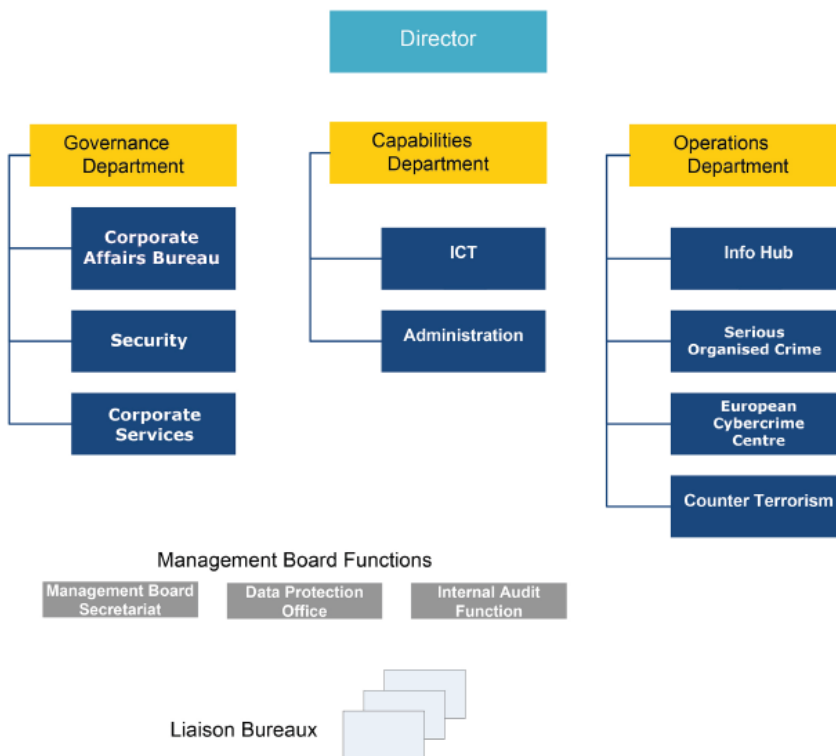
Director

Governance Department

Corporate Affairs Bureau

Security

Corporate Services

Capabilities Department

ICT

Administration

Operations Department

Info Hub

Serious Organised Crime

European Cybercrime Centre

Counter Terrorism

Management Board Functions

Management Board Secretariat

Data Protection Office

Internal Audit Function

Liaison Bureaux